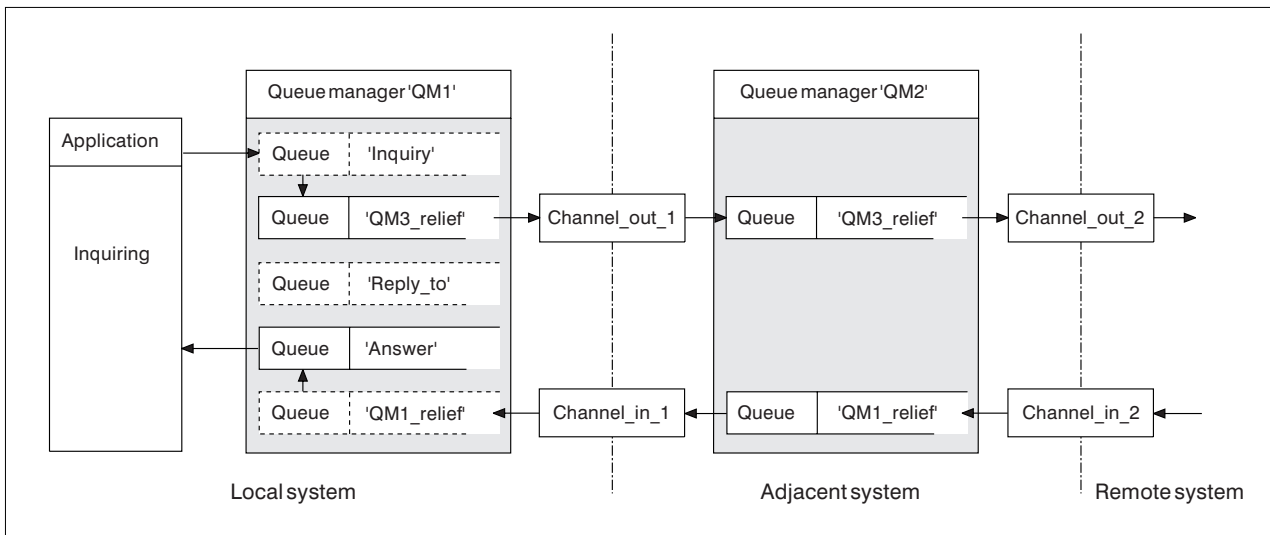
Application

Inquiring

Queue manager 'QM1'

Queue 'Inquiry'

Queue 'QM3_relief'

Queue 'Reply_to'

Queue 'Answer'

Queue 'QM1_relief'

Channel_out_1

Channel_in_1

Queue manager 'QM2'

Queue 'QM3_relief'

Queue 'QM1_relief'

Channel_out_2

Channel_in_2

Local system

Adjacent system

Remote system